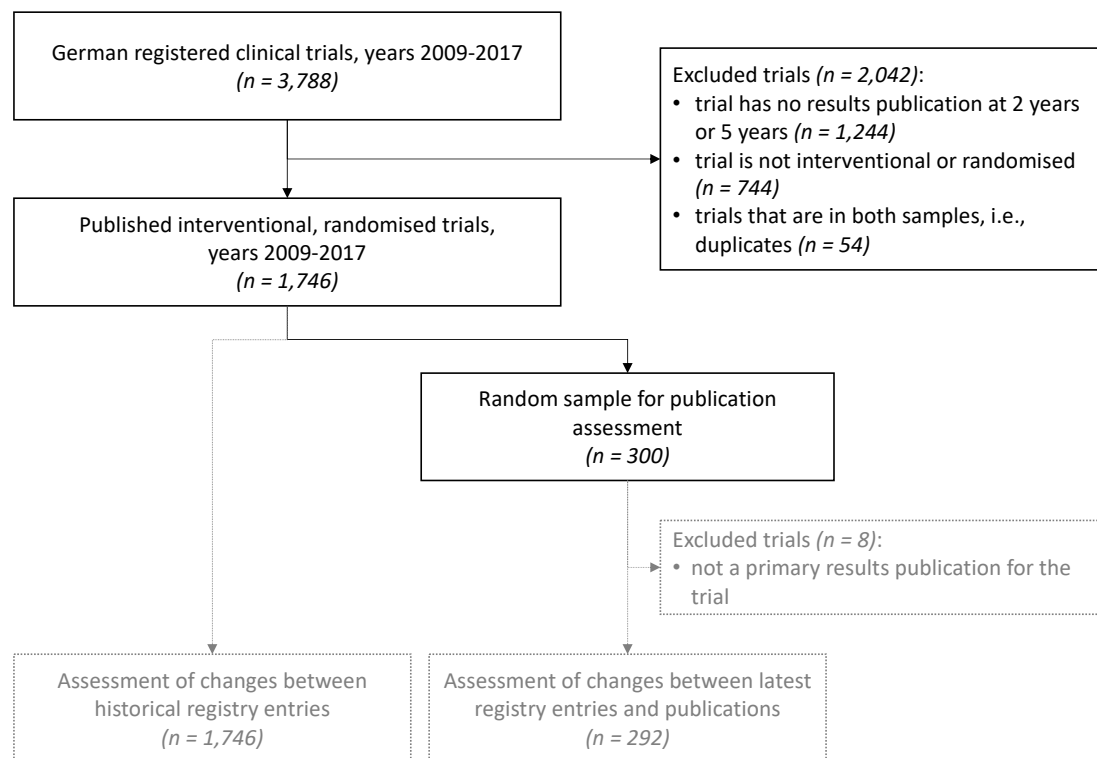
German registered clinical trials, years 2009-2017
*(n = 3,788)*

Excluded trials *(n = 2,042)*:
• trial has no results publication at 2 years or 5 years *(n = 1,244)*
• trial is not interventional or randomised *(n = 744)*
• trials that are in both samples, i.e., duplicates *(n = 54)*

Published interventional, randomised trials, years 2009-2017
*(n = 1,746)*

Random sample for publication assessment
*(n = 300)*

Excluded trials *(n = 8)*:
• not a primary results publication for the trial

Assessment of changes between historical registry entries
*(n = 1,746)*

Assessment of changes between latest registry entries and publications
*(n = 292)*